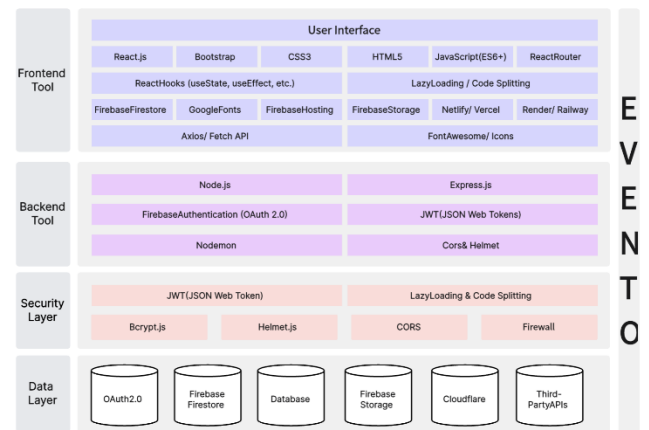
Frontend Tool

User Interface

React.js
Bootstrap
CSS3
HTML5
JavaScript(ES6+)
ReactRouter

ReactHooks (useState, useEffect, etc.)
LazyLoading / Code Splitting

FirebaseFirestore
GoogleFonts
FirebaseHosting
FirebaseStorage
Netlify/ Vercel
Render/ Railway

Axios/ Fetch API
FontAwesome/ Icons

Backend Tool

Node.js
Express.js

FirebaseAuthentication (OAuth 2.0)
JWT(JSON Web Tokens)

Nodemon
Cors& Helmet

Security Layer

JWT(JSON Web Token)
LazyLoading & Code Splitting

Bcrypt.js
Helmet.js
CORS
Firewall

Data Layer

OAuth2.0
Firebase Firestore
Database
Firebase Storage
Cloudflare
Third-PartyAPIs

E V E N T O